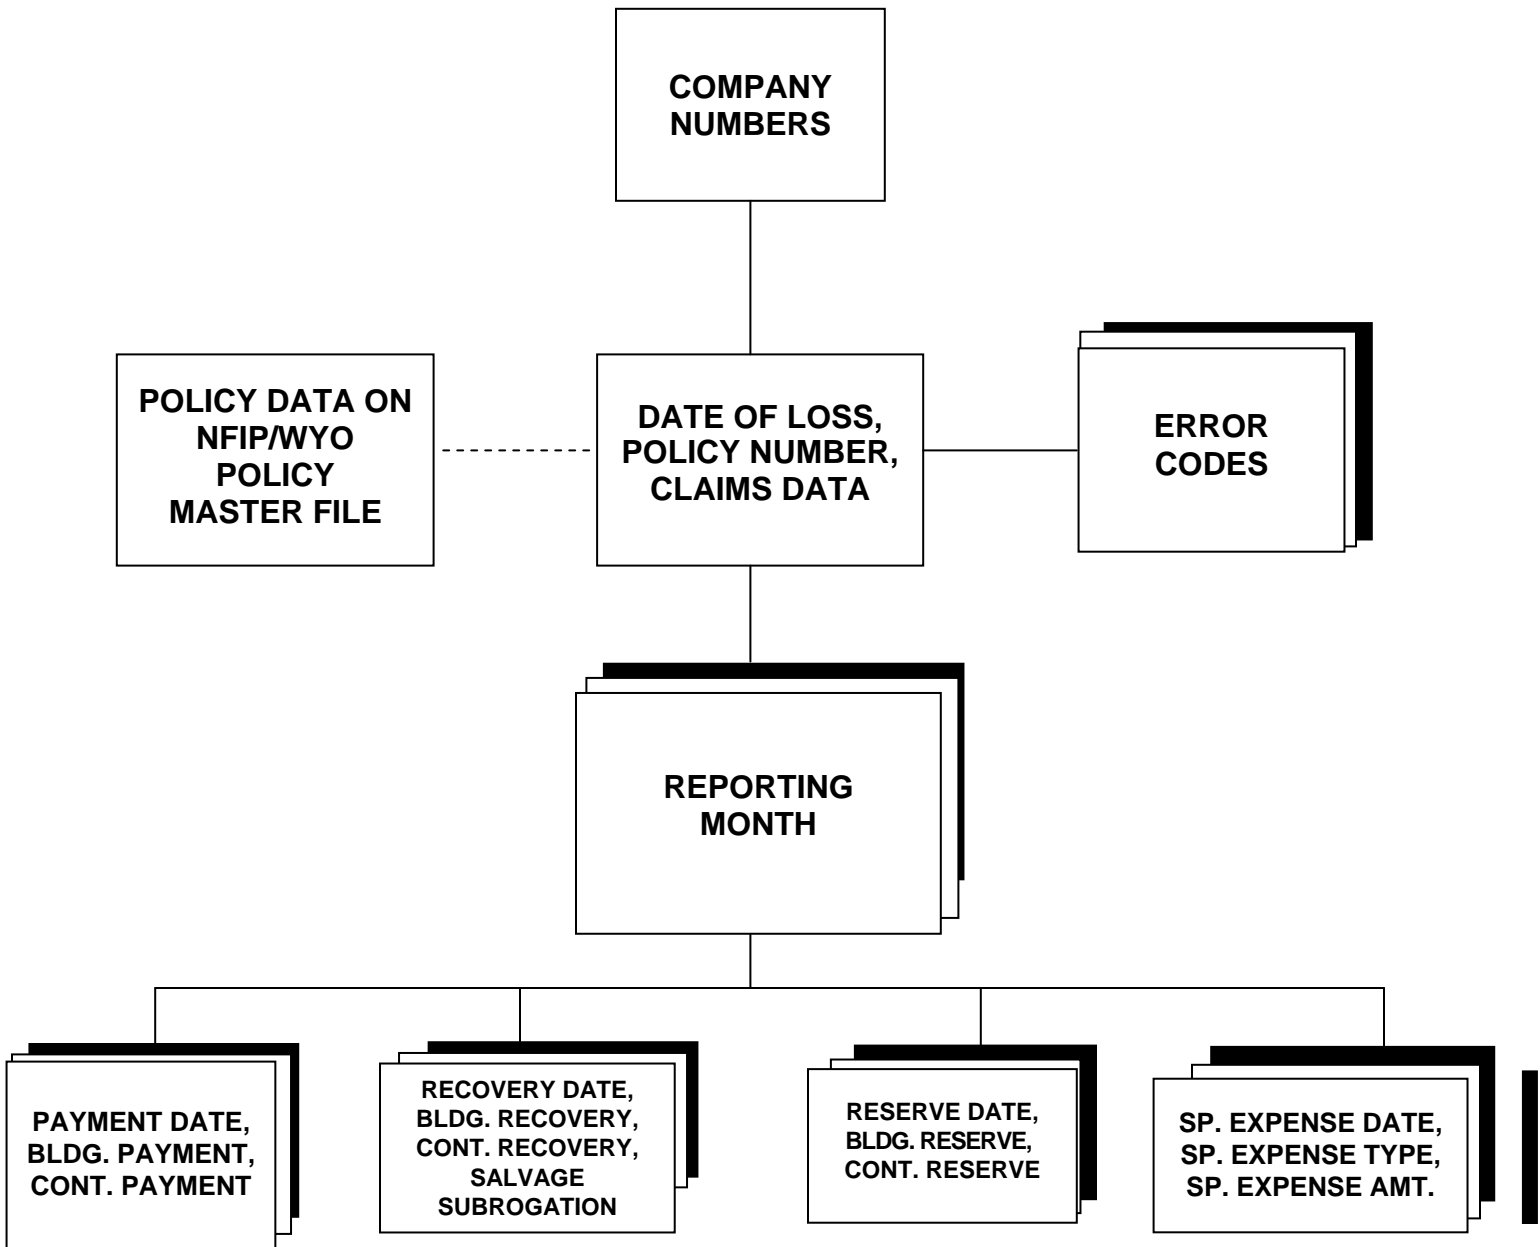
COMPANY NUMBERS

POLICY DATA ON NFIP/WYO POLICY MASTER FILE

DATE OF LOSS, POLICY NUMBER, CLAIMS DATA

ERROR CODES

REPORTING MONTH

PAYMENT DATE, BLDG. PAYMENT, CONT. PAYMENT

RECOVERY DATE, BLDG. RECOVERY, CONT. RECOVERY, SALVAGE SUBROGATION

RESERVE DATE, BLDG. RESERVE, CONT. RESERVE

SP. EXPENSE DATE, SP. EXPENSE TYPE, SP. EXPENSE AMT.